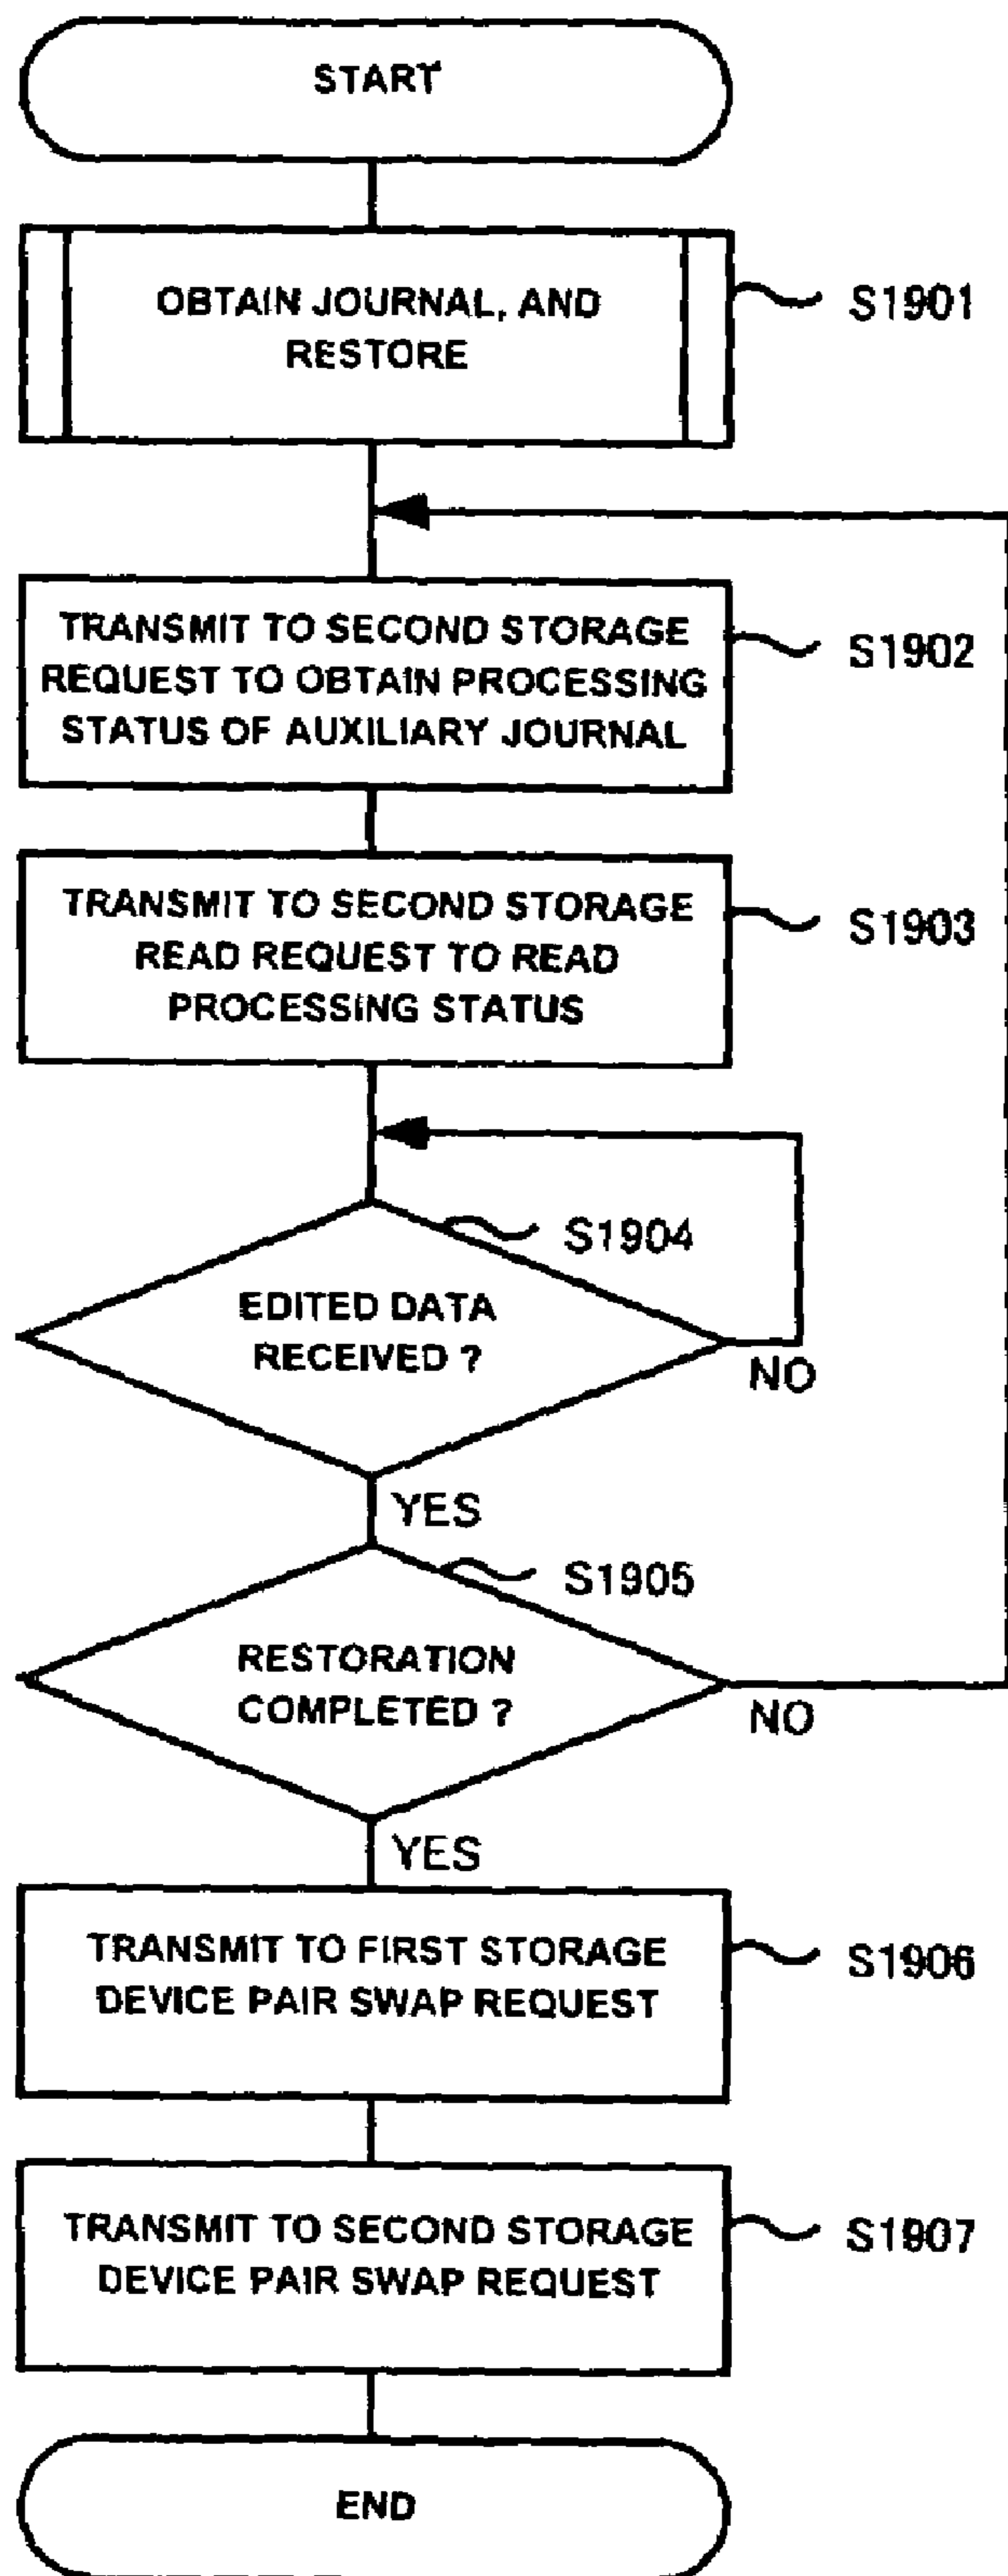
START

OBTAIN JOURNAL, AND RESTORE

S1901

TRANSMIT TO SECOND STORAGE REQUEST TO OBTAIN PROCESSING STATUS OF AUXILIARY JOURNAL

S1902

TRANSMIT TO SECOND STORAGE READ REQUEST TO READ PROCESSING STATUS

S1903

S1904

EDITED DATA RECEIVED ?

NO

YES

S1905

RESTORATION COMPLETED ?

NO

YES

TRANSMIT TO FIRST STORAGE DEVICE PAIR SWAP REQUEST

S1906

TRANSMIT TO SECOND STORAGE DEVICE PAIR SWAP REQUEST

S1907

END